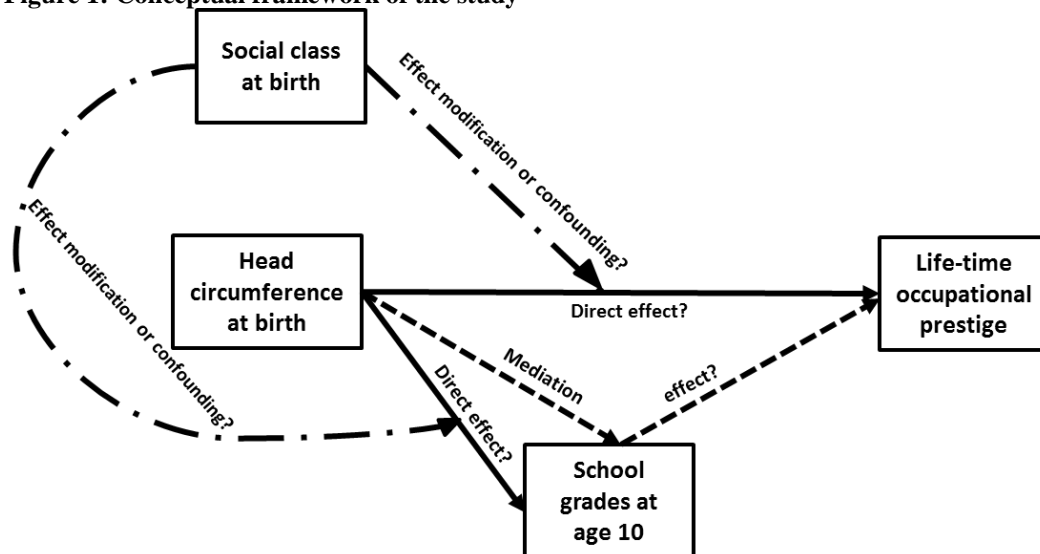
Figure 1. Conceptual framework of the study

Social class at birth

Effect modification or confounding?

Effect modification or confounding?

Head circumference at birth

Direct effect?

Life-time occupational prestige

Mediation

effect?

Direct effect?

School grades at age 10